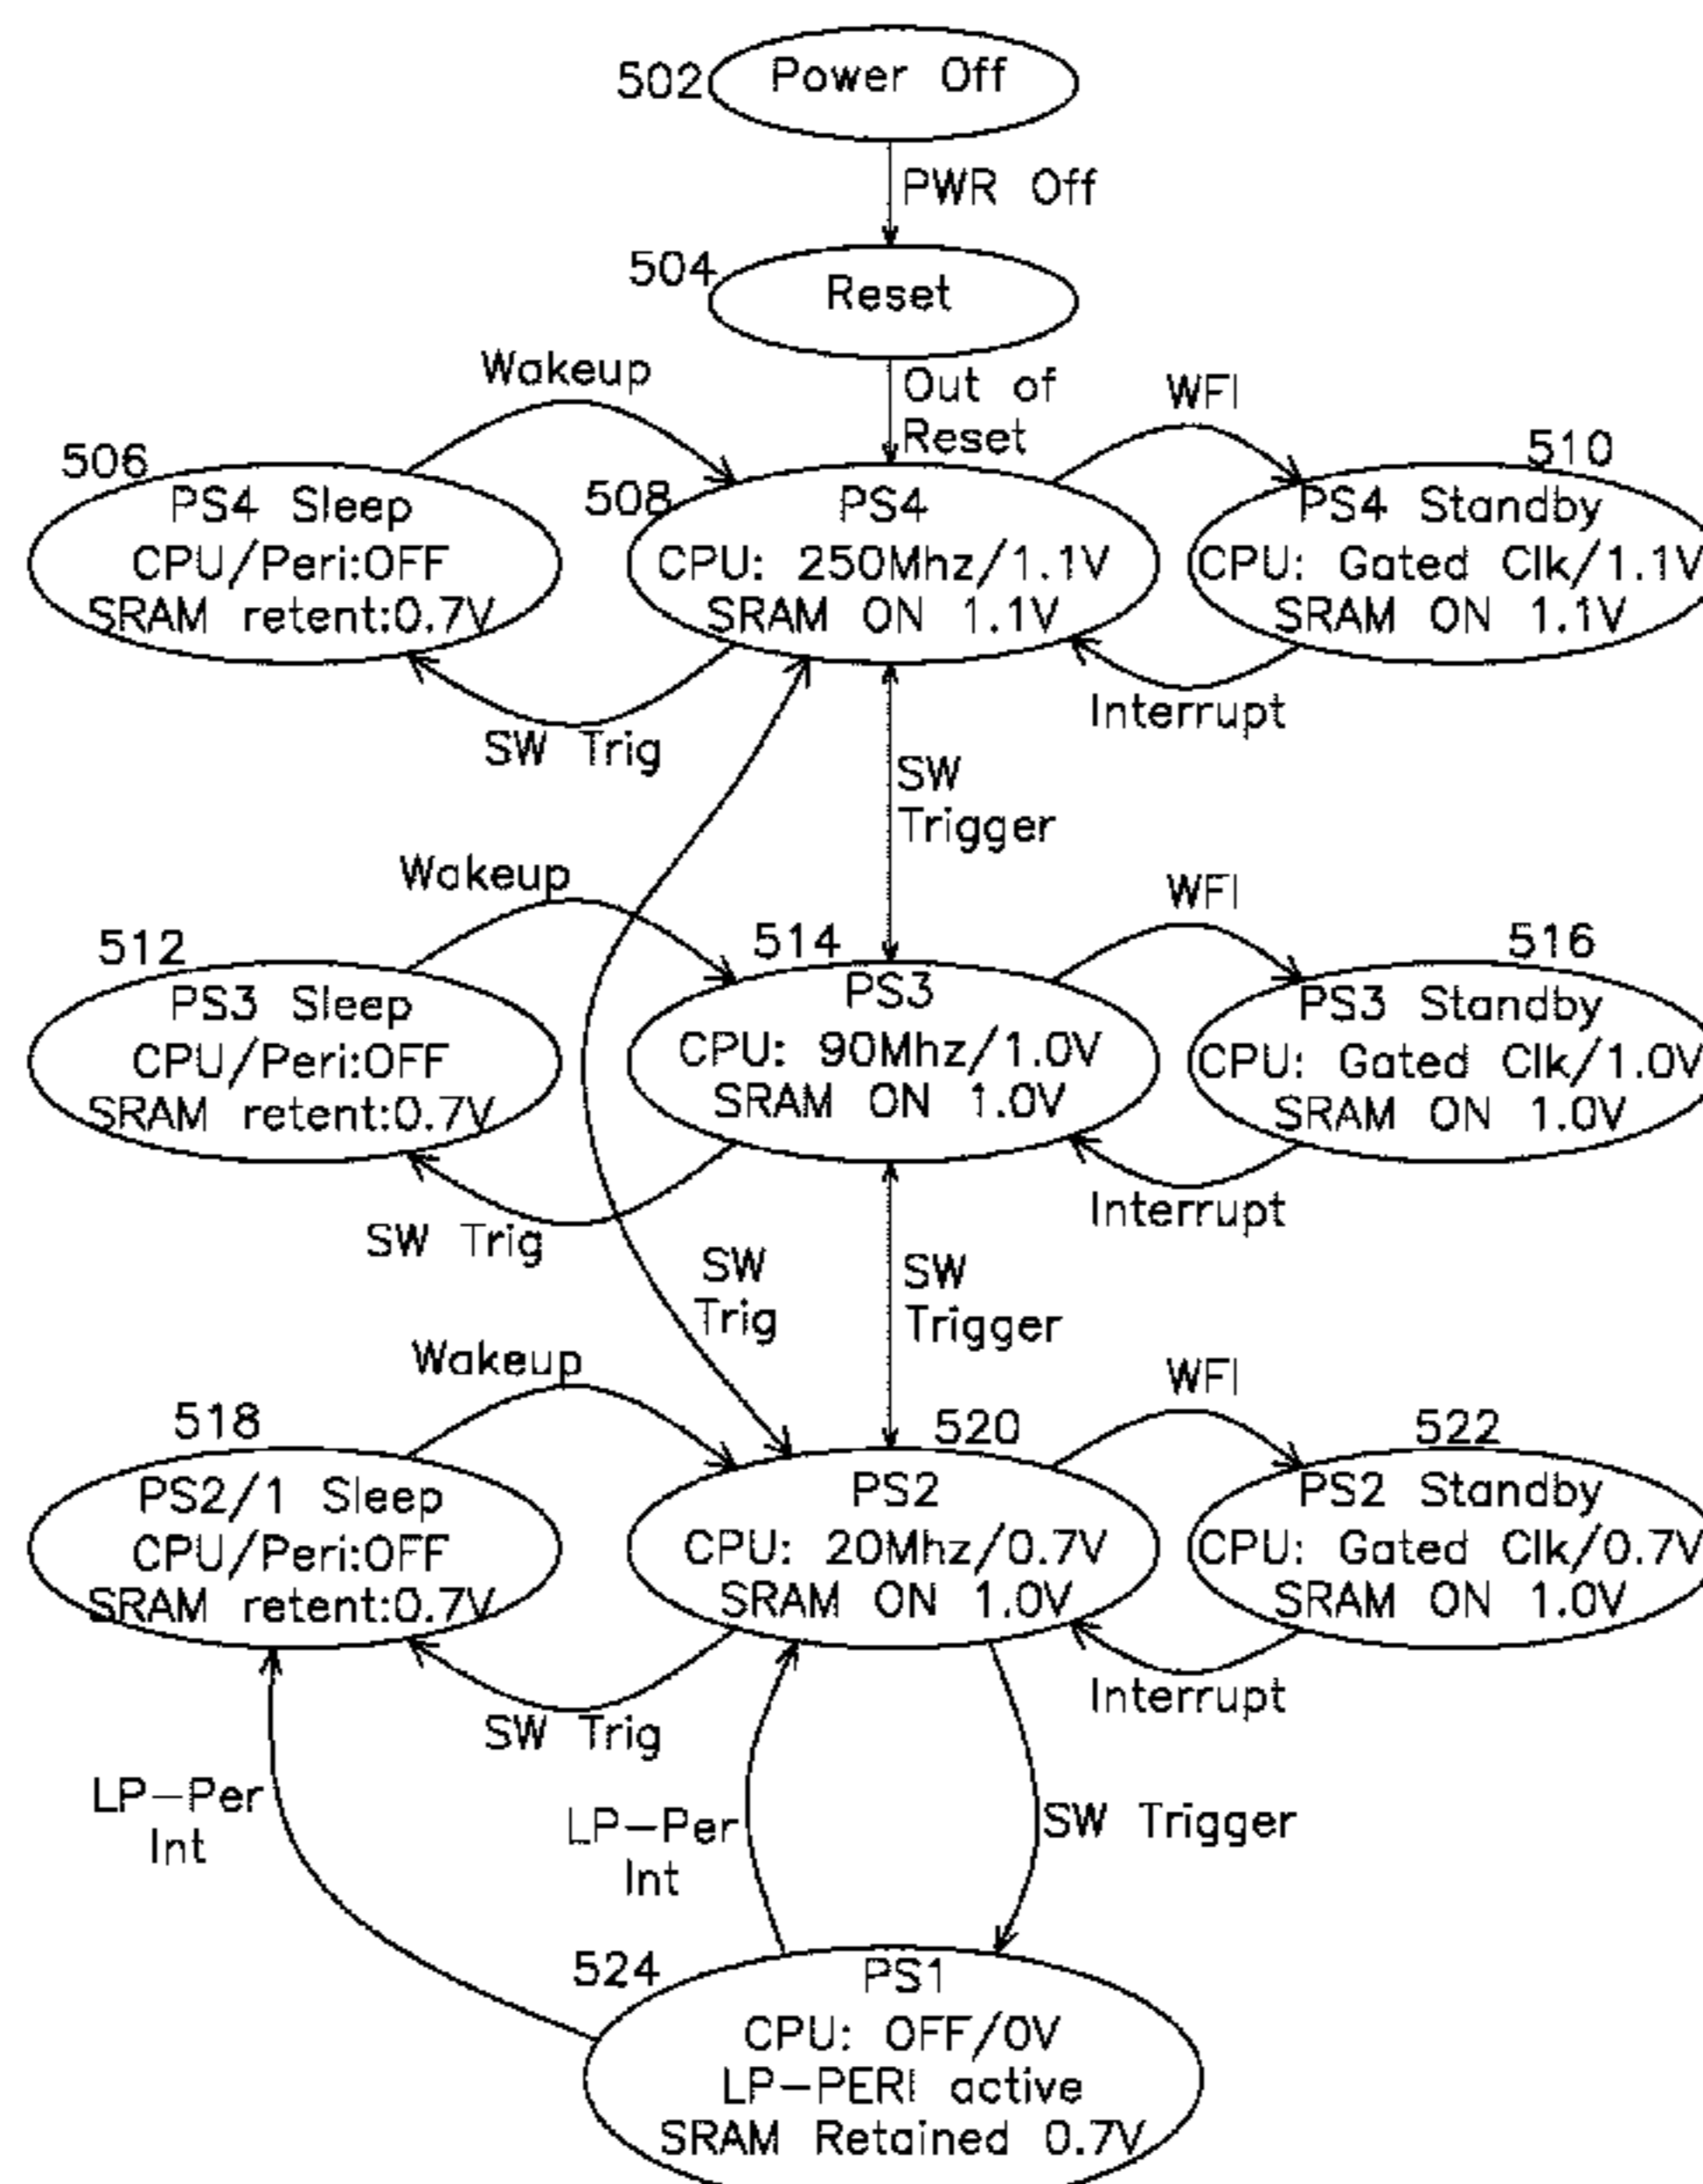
502 Power Off

PWR Off

504 Reset

Out of Reset

Wakeup

WFI

506 PS4 Sleep CPU/Peri:OFF SRAM retent:0.7V

508 PS4 CPU: 250Mhz/1.1V SRAM ON 1.1V

510 PS4 Standby CPU: Gated Clk/1.1V SRAM ON 1.1V

Interrupt

SW Trig

SW Trigger

Wakeup

WFI

512 PS3 Sleep CPU/Peri:OFF SRAM retent:0.7V

514 PS3 CPU: 90Mhz/1.0V SRAM ON 1.0V

516 PS3 Standby CPU: Gated Clk/1.0V SRAM ON 1.0V

Interrupt

SW Trig

SW Trig

SW Trigger

Wakeup

WFI

518 PS2/1 Sleep CPU/Peri:OFF SRAM retent:0.7V

520 PS2 CPU: 20Mhz/0.7V SRAM ON 1.0V

522 PS2 Standby CPU: Gated Clk/0.7V SRAM ON 1.0V

Interrupt

SW Trig

LP—Per Int

LP—Per Int

SW Trigger

524 PS1 CPU: OFF/0V LP—PERI active SRAM Retained 0.7V